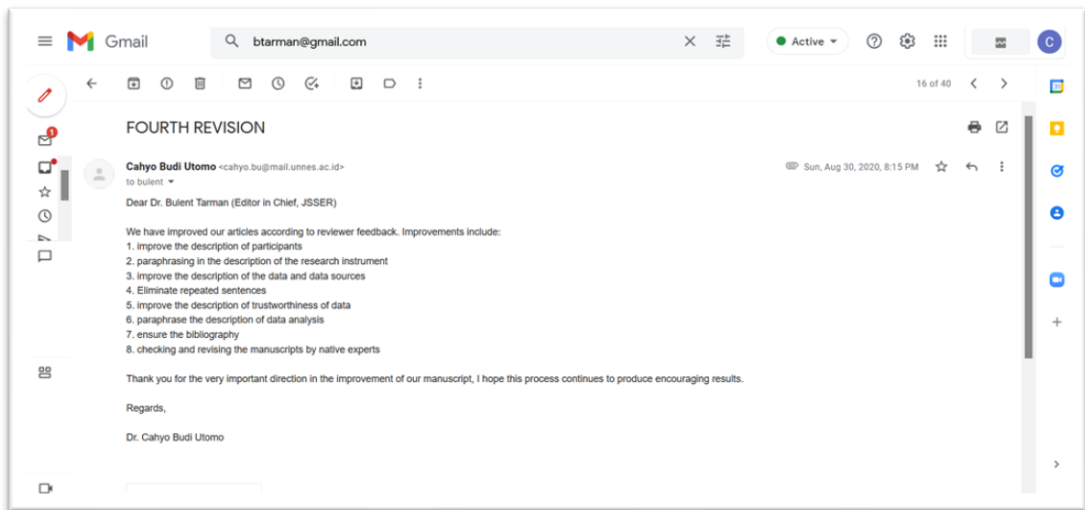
Gmail

btarman@gmail.com

Active

C

1

16 of 40

FOURTH REVISION

Cahyo Budi Utomo <cahyo.bu@mail.unnes.ac.id>
to bulent

Sun, Aug 30, 2020, 8:15 PM

Dear Dr. Bulent Tarman (Editor in Chief, JSSER)

We have improved our articles according to reviewer feedback. Improvements include:
1. improve the description of participants
2. paraphrasing in the description of the research instrument
3. improve the description of the data and data sources
4. Eliminate repeated sentences
5. improve the description of trustworthiness of data
6. paraphrase the description of data analysis
7. ensure the bibliography
8. checking and revising the manuscripts by native experts

Thank you for the very important direction in the improvement of our manuscript, I hope this process continues to produce encouraging results.

Regards,

Dr. Cahyo Budi Utomo